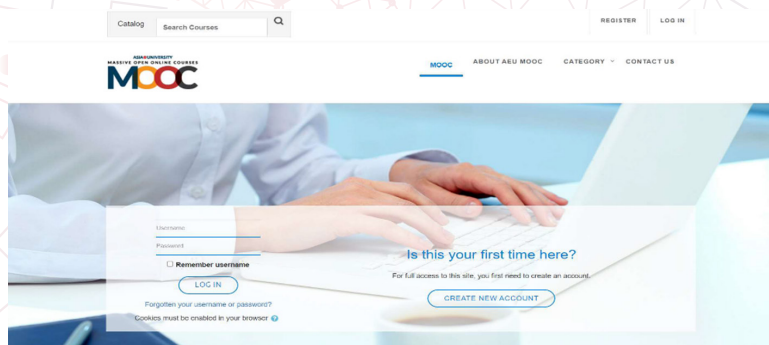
Catalog Search Courses

REGISTER LOG IN

ASIA e UNIVERSITY
MASSIVE OPEN ONLINE COURSES
MOOC

MOOC ABOUT AEU MOOC CATEGORY CONTACT US

Username
Password
☐ Remember username
LOG IN
Forgotten your username or password?
Cookies must be enabled in your browser

Is this your first time here?
For full access to this site, you first need to create an account.
CREATE NEW ACCOUNT